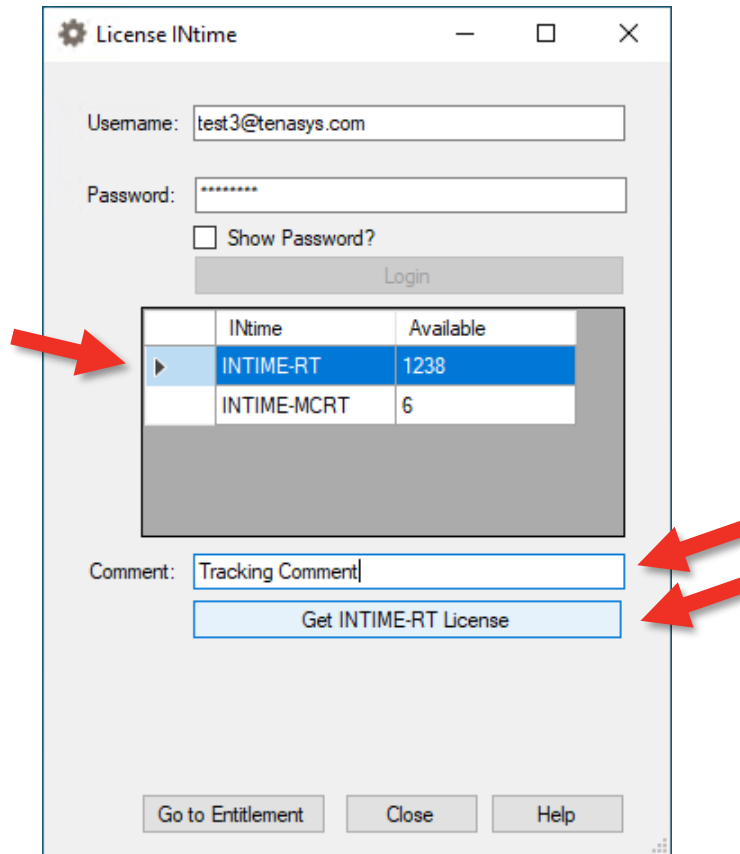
License INtime

Username: test3@tenasys.com

Password: ********

Show Password?

Login

| | INtime | Available |
|---|---|---|
| ▶ | INTIME-RT | 1238 |
| | INTIME-MCRT | 6 |

Comment: Tracking Comment

Get INTIME-RT License

Go to Entitlement Close Help